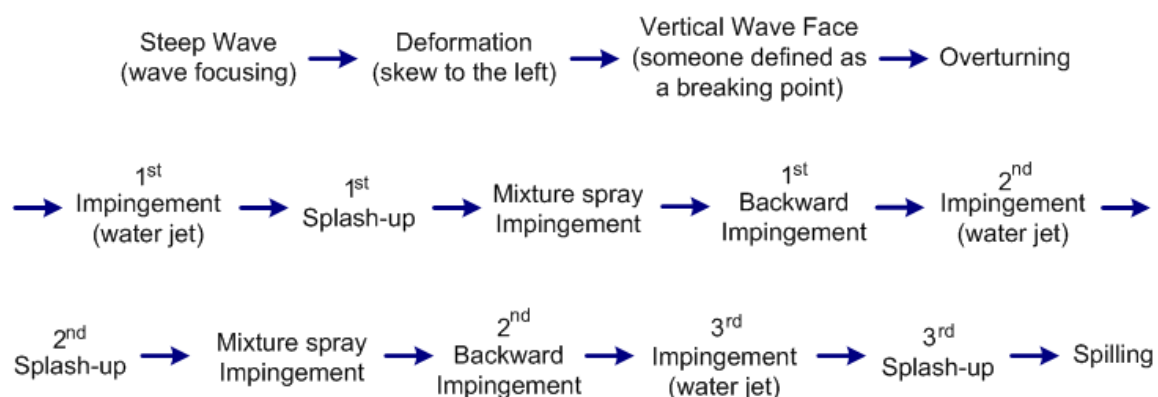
Steep Wave (wave focusing) → Deformation (skew to the left) → Vertical Wave Face (someone defined as a breaking point) → Overturning

→ $1^{st}$ Impingement (water jet) → $1^{st}$ Splash-up → Mixture spray Impingement → $1^{st}$ Backward Impingement → $2^{nd}$ Impingement (water jet) →

$2^{nd}$ Splash-up → Mixture spray Impingement → $2^{nd}$ Backward Impingement → $3^{rd}$ Impingement (water jet) → $3^{rd}$ Splash-up → Spilling